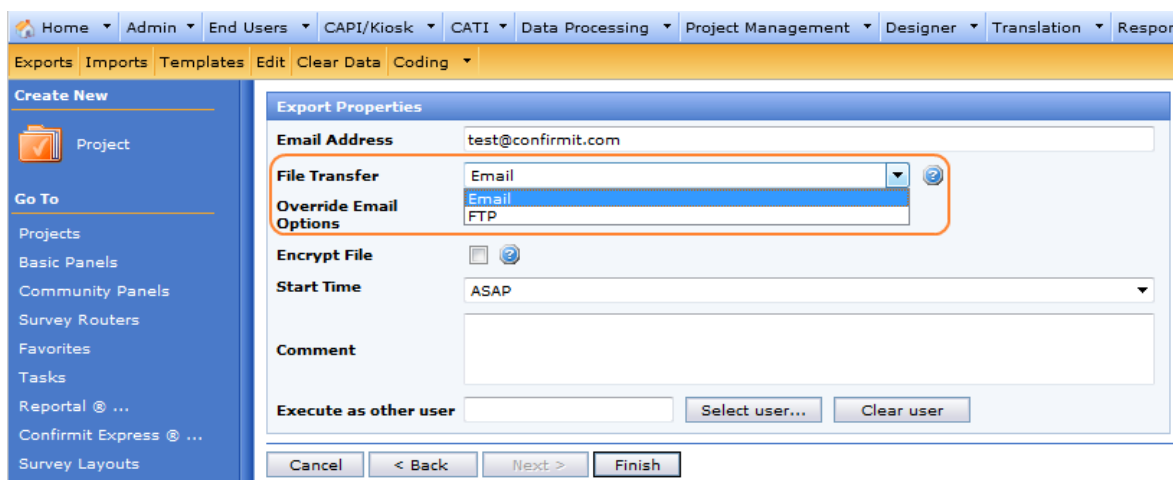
Home ▾ Admin ▾ End Users ▾ CAPI/Kiosk ▾ CATI ▾ Data Processing ▾ Project Management ▾ Designer ▾ Translation ▾ Respor

Exports Imports Templates Edit Clear Data Coding ▾

Create New

Project

Go To

Projects
Basic Panels
Community Panels
Survey Routers
Favorites
Tasks
Reportal ® ...
Confirmit Express ® ...
Survey Layouts

Export Properties

| | |
|---|---|
| Email Address | test@confirmit.com |
| File Transfer | Email |
| Override Email Options | Email FTP |
| Encrypt File | |
| Start Time | ASAP |
| Comment | |
| Execute as other user | Select user... Clear user |

Cancel < Back Next > Finish